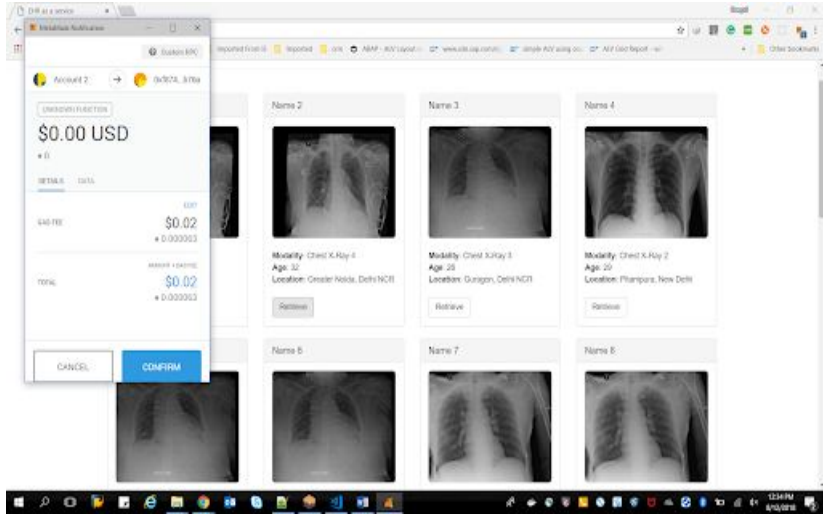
Drift as a service

MetaMask Notification

Custom RPC

Account 2 → 0x7674...b78a

UNKNOWN FUNCTION

$0.00 USD

♦0

DETAILS DATA

EDIT

GAS FEE $0.02

♦0.000063

AMOUNT + GAS FEE

TOTAL $0.02

♦0.000063

CANCEL CONFIRM

Imported From IE Imported ons ABAP - ALV Layout www.sdn.sap.com/irj simple ALV using oo ALV Grid Report - wi Other bookmarks

Name 2

Modality: Chest X-Ray 4
Age: 32
Location: Greater Noida, Delhi NCR

Retrieve

Name 3

Modality: Chest X-Ray 3
Age: 28
Location: Gurgaon, Delhi NCR

Retrieve

Name 4

Modality: Chest X-Ray 2
Age: 29
Location: Phanpura, New Delhi

Retrieve

Name 6

Name 7

Name 8

12:34 PM
6/10/2018